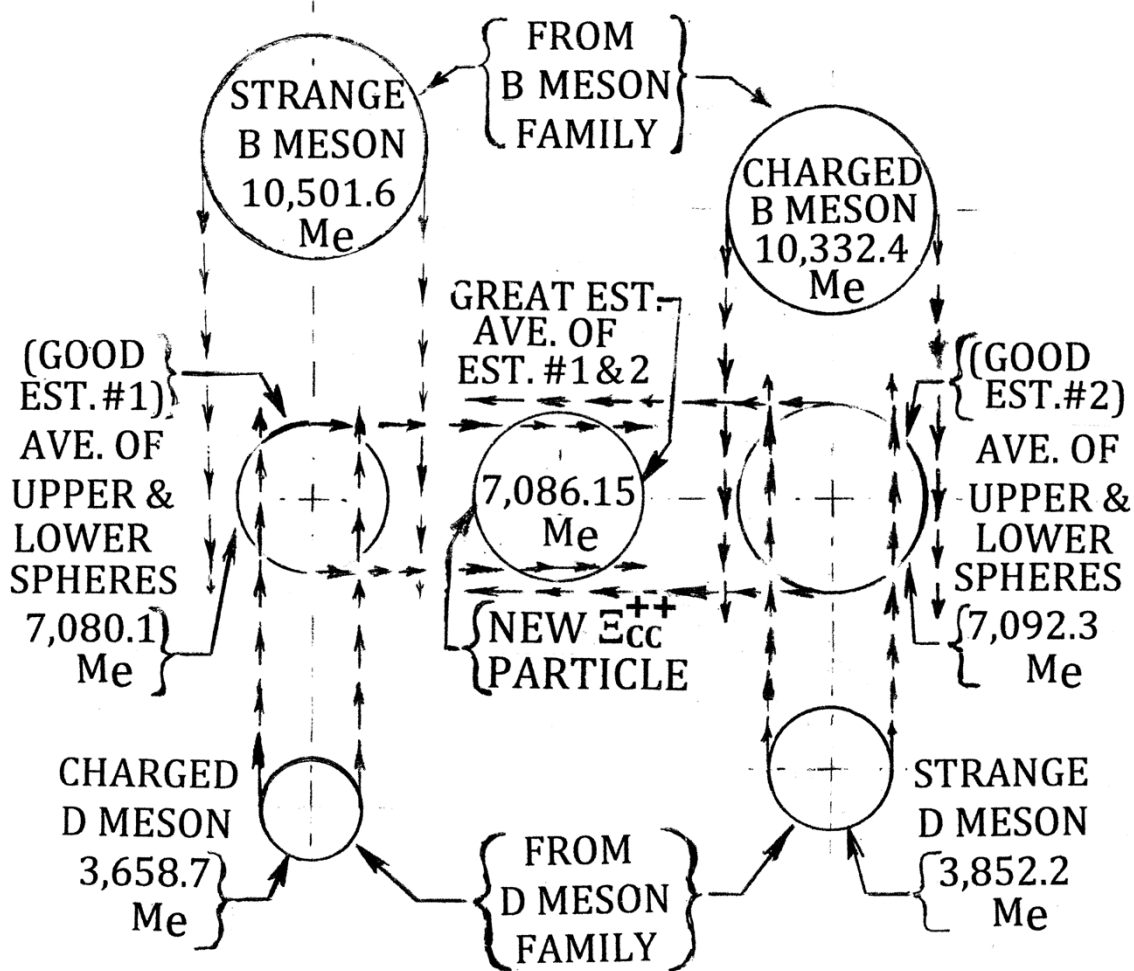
FROM B MESON FAMILY

STRANGE B MESON 10,501.6 Me

CHARGED B MESON 10,332.4 Me

GREAT EST. AVE. OF EST. #1&2

(GOOD EST.#1) AVE. OF UPPER & LOWER SPHERES 7,080.1 Me

7,086.15 Me

(GOOD EST.#2) AVE. OF UPPER & LOWER SPHERES 7,092.3 Me

NEW $\Xi_{cc}^{++}$ PARTICLE

CHARGED D MESON 3,658.7 Me

STRANGE D MESON 3,852.2 Me

FROM D MESON FAMILY